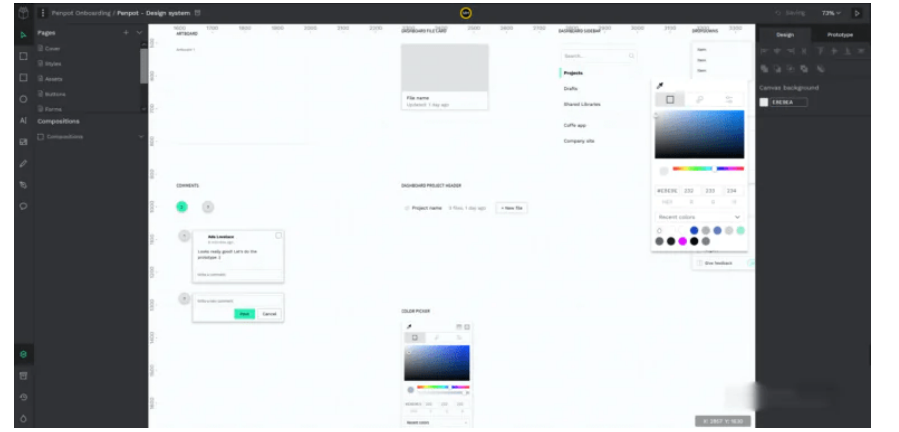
Penpot Onboarding / Penpot - Design system

Saving 72%

Pages
Cover
Styles
Assets
Buttons
Forms

Compositions
Compositions

Design Prototype

Canvas background
E8E9EA

ARTBOARD
DASHBOARD FILE CARD
DASHBOARD SIDEBAR
DROPDOWNS

File name
Updated: 1 day ago

Search...
Projects
Drafts
Shared Libraries

Coffe app
Company site

COMMENTS
DASHBOARD PROJECT HEADER

Project name 4 files, 1 day ago + New file

Ada Lovelace
Looks really good! Let's do the prototype :)

Write a comment

Post Cancel

COLOR PICKER

#E8E9EA 232 233 234

Recent colors

Show hardware